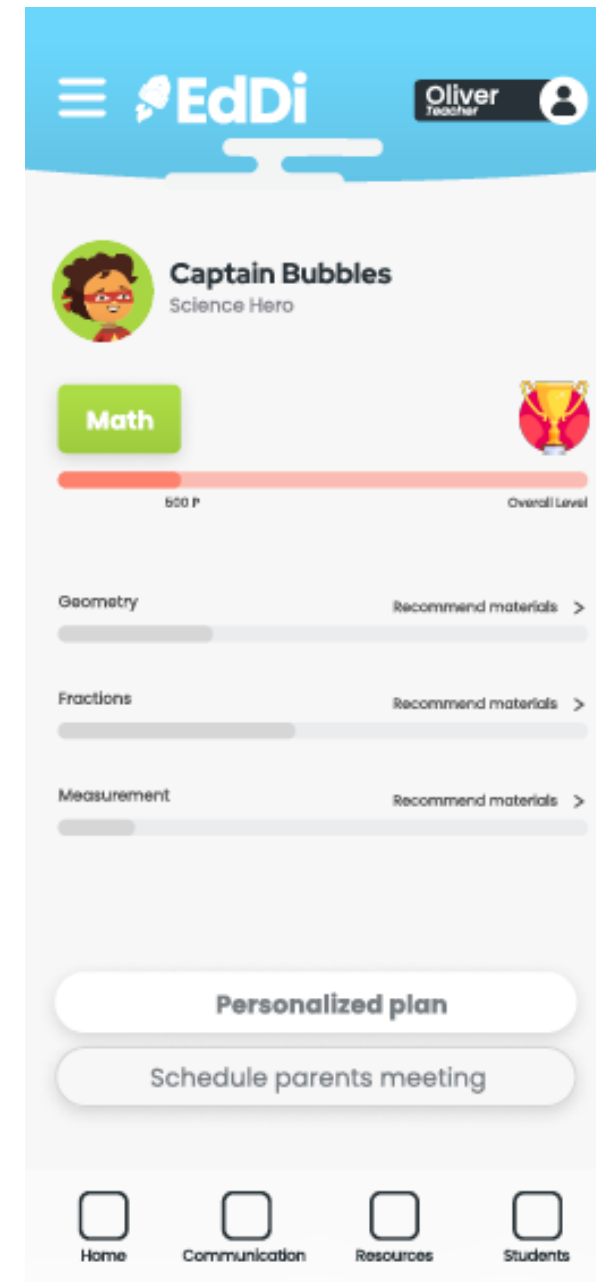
EdDi

Oliver
Teacher

Captain Bubbles
Science Hero

Math

500 P

Overall Level

Geometry
Recommend materials >

Fractions
Recommend materials >

Measurement
Recommend materials >

Personalized plan

Schedule parents meeting

Home
Communication
Resources
Students